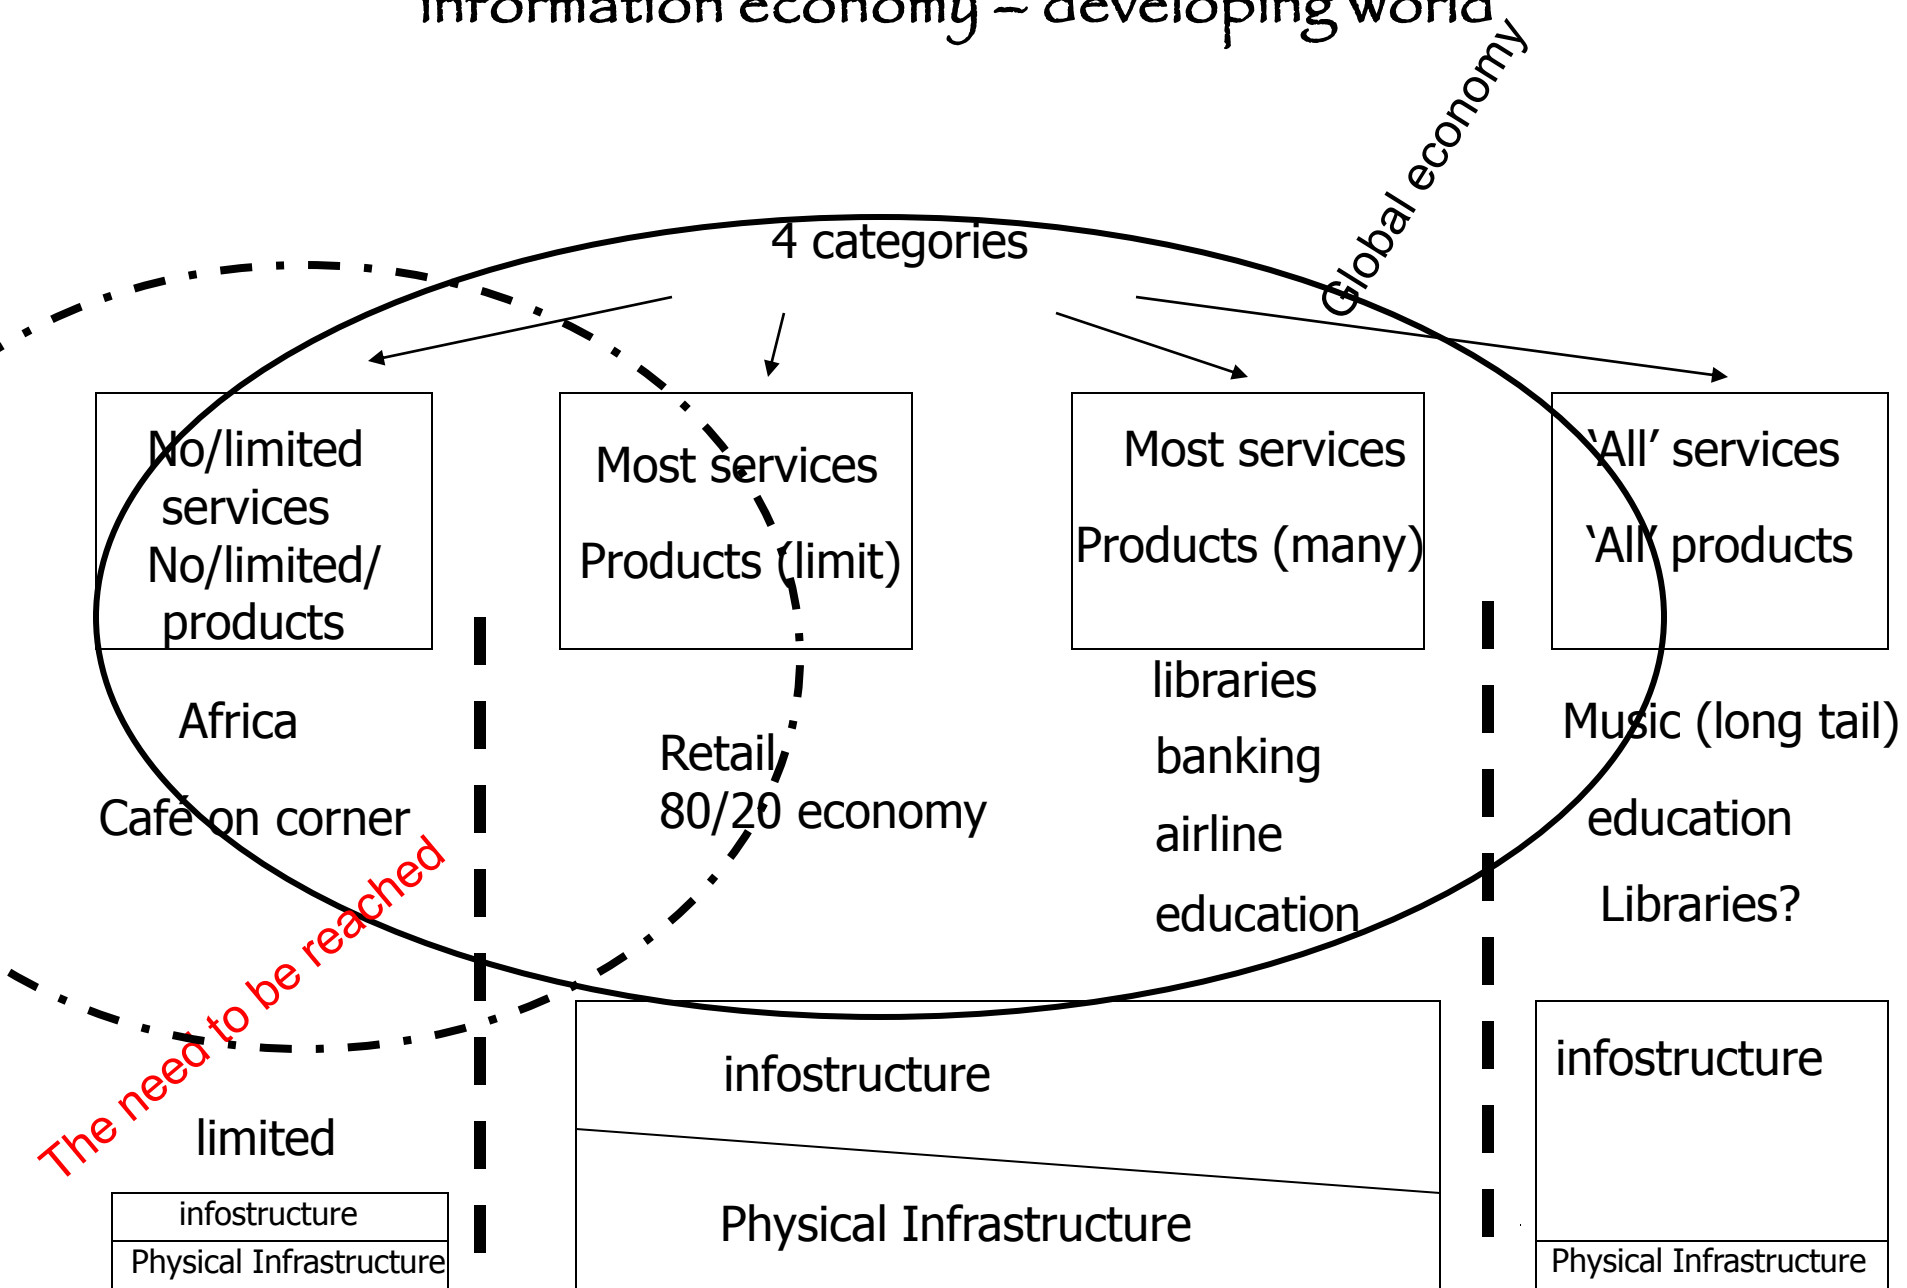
information economy – developing world

Global economy

4 categories

No/limited services
No/limited/ products

Most services
Products (limit)

Most services
Products (many)

'All' services
'All' products

Africa
Café on corner

Retail
80/20 economy

libraries
banking
airline
education

Music (long tail)
education
Libraries?

The need to be reached

limited

infostructure
Physical Infrastructure

infostructure
Physical Infrastructure

infostructure
Physical Infrastructure